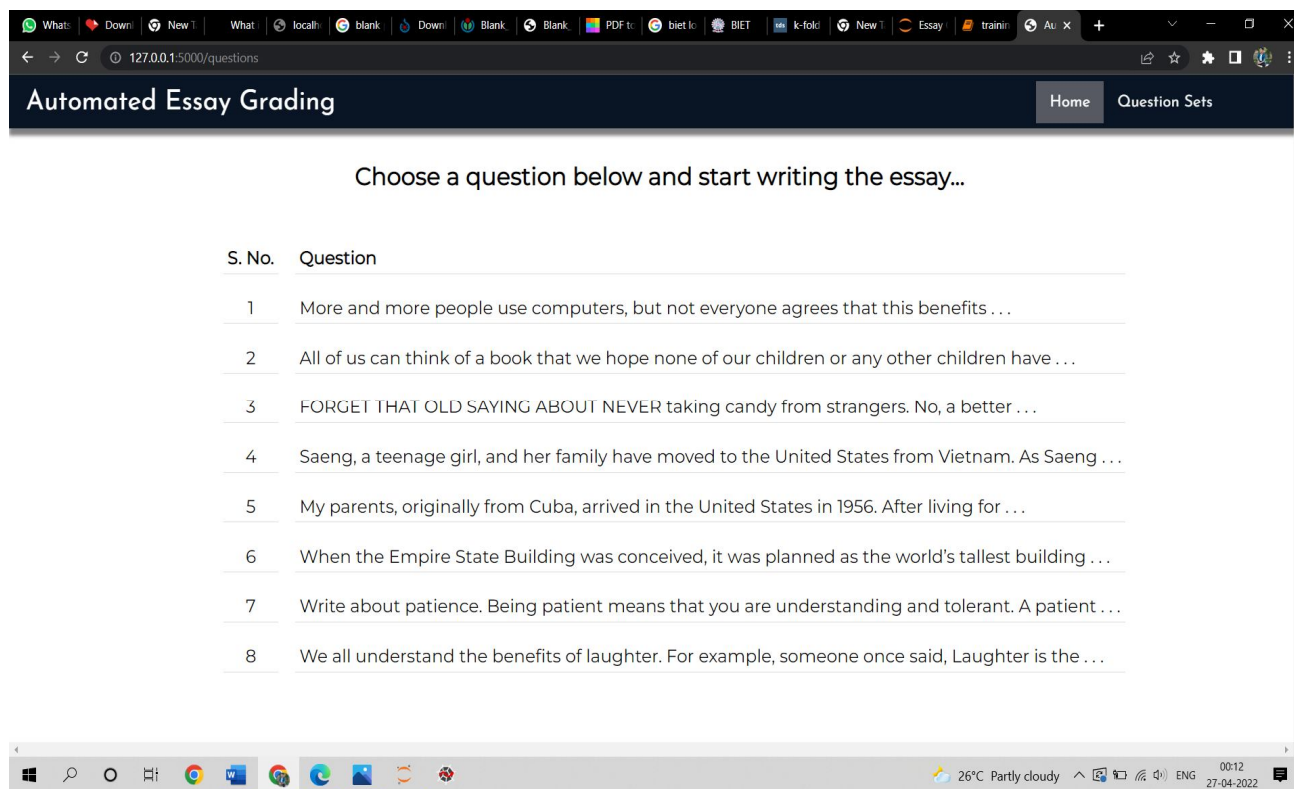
Whats | Downl | New T | What | localh | blank | Down | Blank | Blank | PDF tc | biet lo | BIET | k-fold | New T | Essay | trainin | Au ×

127.0.0.1:5000/questions

Automated Essay Grading

Home Question Sets

Choose a question below and start writing the essay...

| S. No. | Question |
|---|---|
| 1 | More and more people use computers, but not everyone agrees that this benefits . . . |
| 2 | All of us can think of a book that we hope none of our children or any other children have . . . |
| 3 | FORGET THAT OLD SAYING ABOUT NEVER taking candy from strangers. No, a better . . . |
| 4 | Saeng, a teenage girl, and her family have moved to the United States from Vietnam. As Saeng . . . |
| 5 | My parents, originally from Cuba, arrived in the United States in 1956. After living for . . . |
| 6 | When the Empire State Building was conceived, it was planned as the world's tallest building . . . |
| 7 | Write about patience. Being patient means that you are understanding and tolerant. A patient . . . |
| 8 | We all understand the benefits of laughter. For example, someone once said, Laughter is the . . . |

26°C Partly cloudy ENG 00:12 27-04-2022